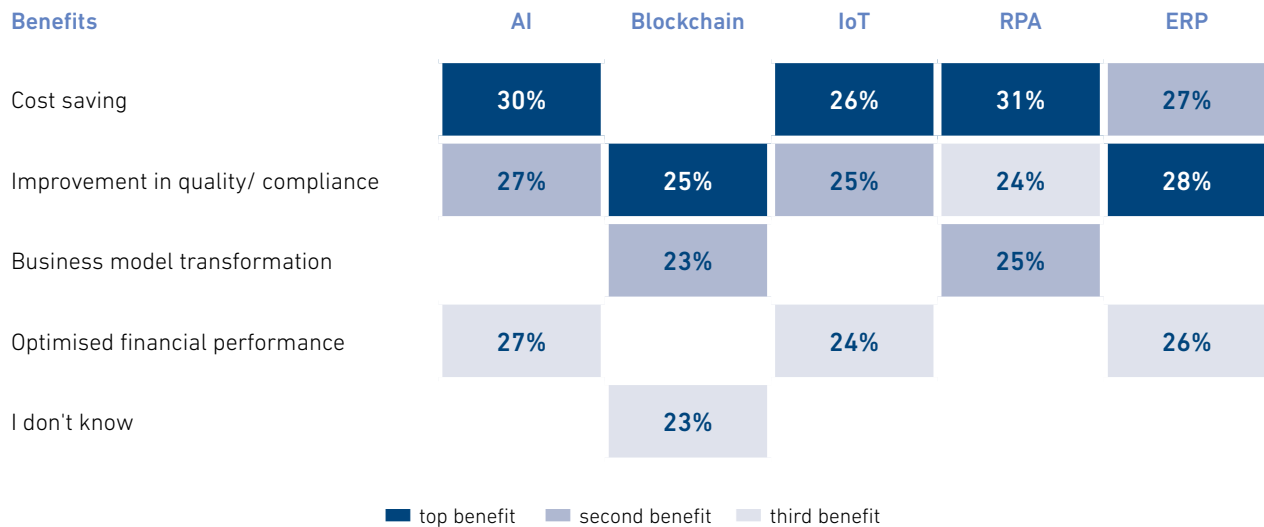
| Benefits | AI | Blockchain | IoT | RPA | ERP |
|---|---|---|---|---|---|
| Cost saving | 30% | | 26% | 31% | 27% |
| Improvement in quality/ compliance | 27% | 25% | 25% | 24% | 28% |
| Business model transformation | | 23% | | 25% | |
| Optimised financial performance | 27% | | 24% | | 26% |
| I don't know | | 23% | | | |

top benefit second benefit third benefit